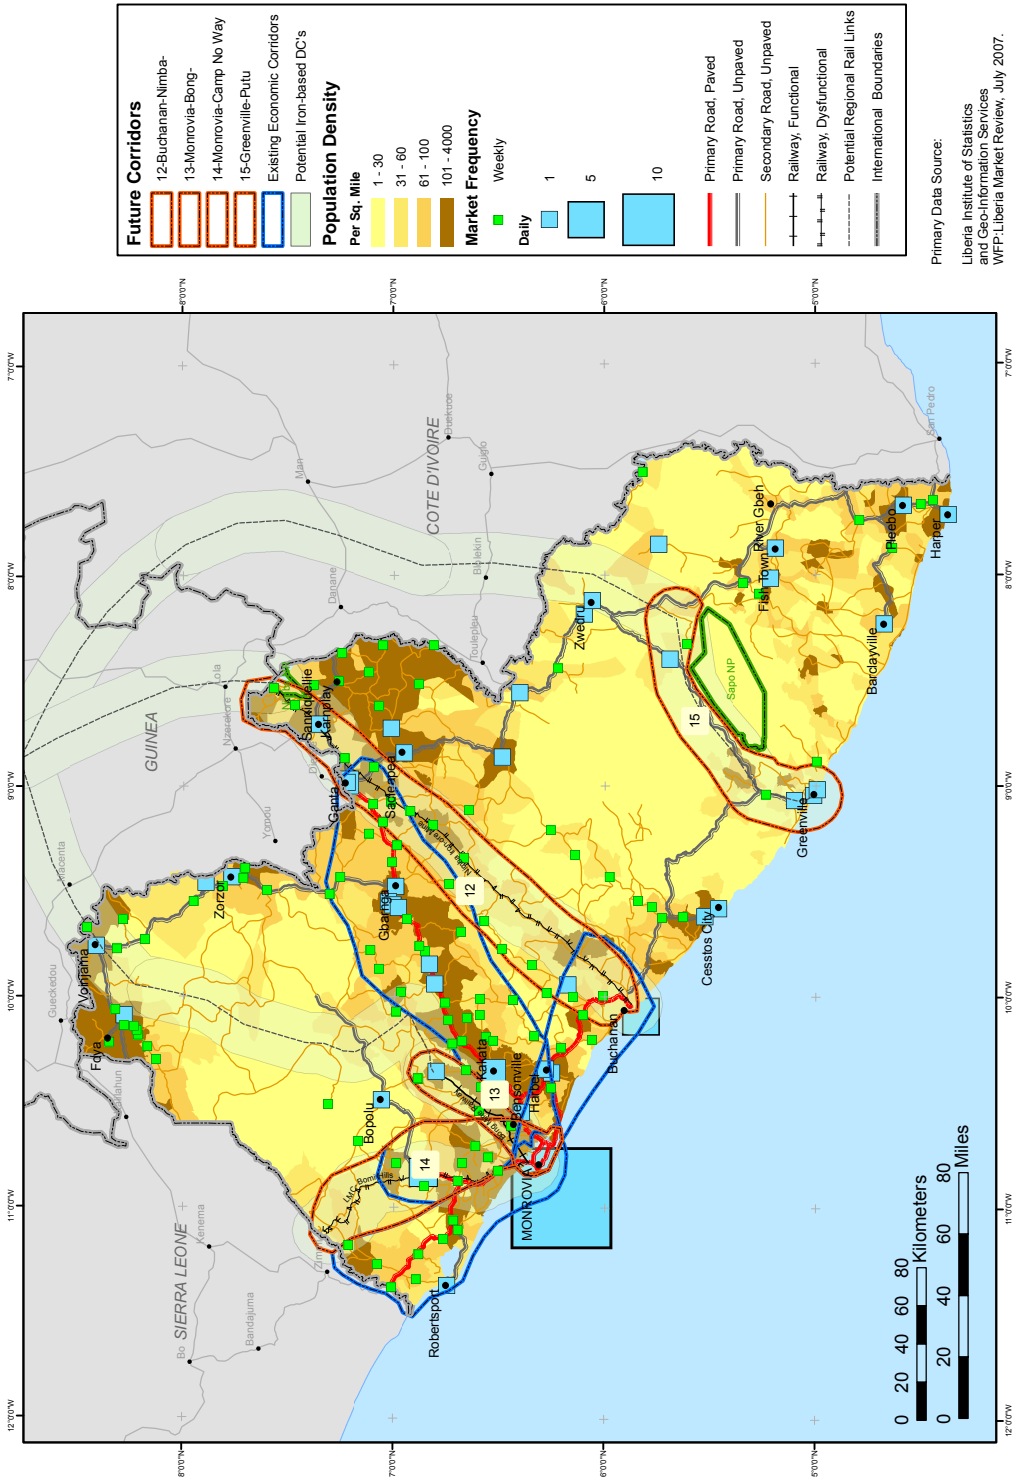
Future Corridors
12-Buchanan-Nimba-
13-Monrovia-Bong-
14-Monrovia-Camp No Way
15-Greenville-Putu
Existing Economic Corridors
Potential Iron-based DC's

Population Density
Per Sq. Mile
1 - 30
31 - 60
61 - 100
101 - 4000

Market Frequency
Weekly
Daily
1
5
10

Primary Road, Paved
Primary Road, Unpaved
Secondary Road, Unpaved
Railway, Functional
Railway, Dysfunctional
Potential Regional Rail Links
International Boundaries

Primary Data Source:
Liberia Institute of Statistics and Geo-Information Services
WFP:Liberia Market Review, July 2007.

8°0'0"N
7°0'0"N
6°0'0"N
5°0'0"N
7°0'0"W
8°0'0"W
9°0'0"W
10°0'0"W
11°0'0"W
12°0'0"W

COTE D'IVOIRE
GUINEA
SIERRA LEONE
Man
Duekoue
Guiglo
Bloléquin
Toulepleu
Danane
Lola
Nzerekore
Yomou
Macenta
Gueckedou
Kailahun
Kenema
Bo
Bandajuma
San Pedro

Sanniquellie
Karnplay
Ganta
Saclepea
Zwedru
Sapo NP
River Gbeh
Fish Town
Pleebo
Harper
Barclayville
Greenville
Cesstos City
Gbarnga
Zorzor
Voinjama
Foya
Kakata
Bensonville
Harbel
Buchanan
Bopolu
MONROVIA
Robertsport
12
13
14
15

0 20 40 60 80 Kilometers
0 20 40 80 Miles